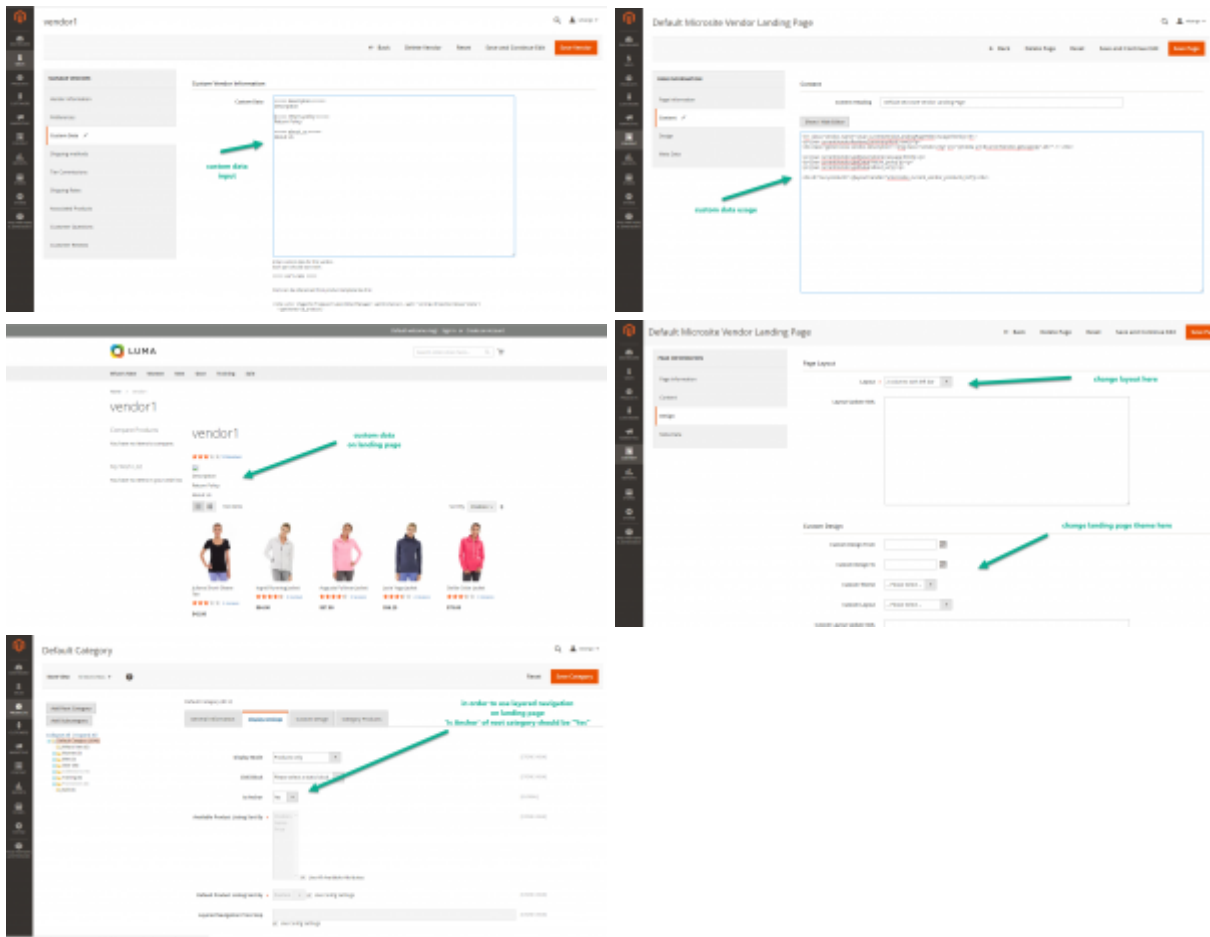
vendor1

Back Delete Vendor Reset Save and Continue Edit Save Vendor

Custom Vendor Information

Custom Data

custom data input

Default Microsite Vendor Landing Page

Back Delete Page Reset Save and Continue Edit Save Page

Content

Content Heading Default Microsite Vendor Landing Page

Show / Hide Editor

custom data usage

LUMA

vendor1

vendor1

custom data on landing page

Default Microsite Vendor Landing Page

Back Delete Page Reset Save and Continue Edit Save Pa

Page Layout

Layout

change layout here

Layout Update XML

Custom Design

change landing page theme here

Default Category

Reset Save Category

In order to use layered navigation on landing page "Is Anchor" of root category should be "Yes"

Display Mode Products only

Is Anchor Yes

Available Product Listing Sort By

Default Product Listing Sort By

Layered Navigation Price Step